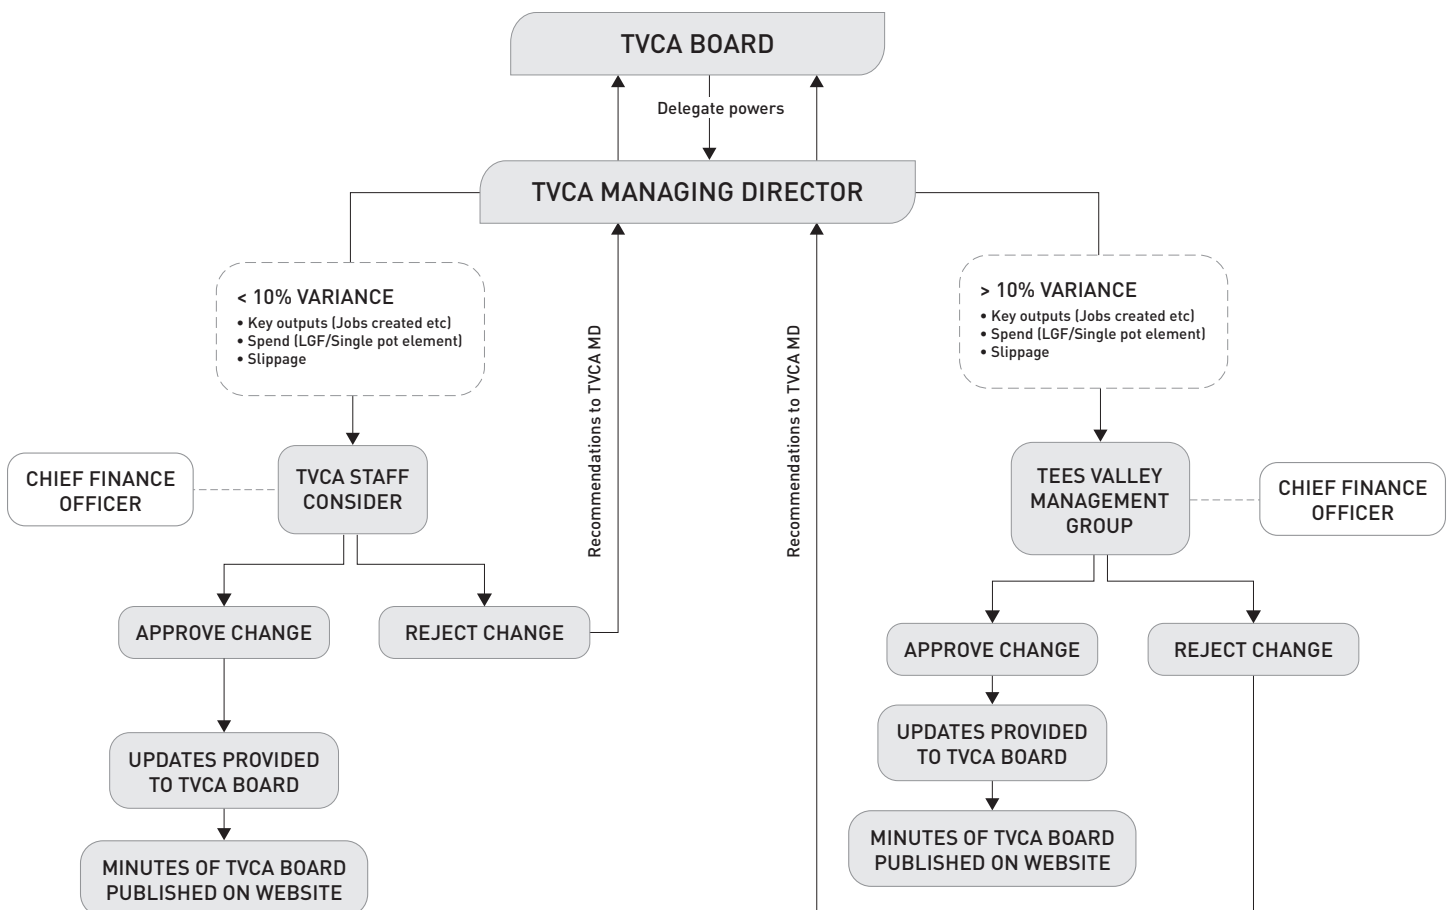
TVCA BOARD

Delegate powers

TVCA MANAGING DIRECTOR

< 10% VARIANCE
• Key outputs (Jobs created etc)
• Spend (LGF/Single pot element)
• Slippage

Recommendations to TVCA MD

Recommendations to TVCA MD

> 10% VARIANCE
• Key outputs (Jobs created etc)
• Spend (LGF/Single pot element)
• Slippage

CHIEF FINANCE OFFICER

TVCA STAFF CONSIDER

TEES VALLEY MANAGEMENT GROUP

CHIEF FINANCE OFFICER

APPROVE CHANGE

REJECT CHANGE

APPROVE CHANGE

REJECT CHANGE

UPDATES PROVIDED TO TVCA BOARD

UPDATES PROVIDED TO TVCA BOARD

MINUTES OF TVCA BOARD PUBLISHED ON WEBSITE

MINUTES OF TVCA BOARD PUBLISHED ON WEBSITE